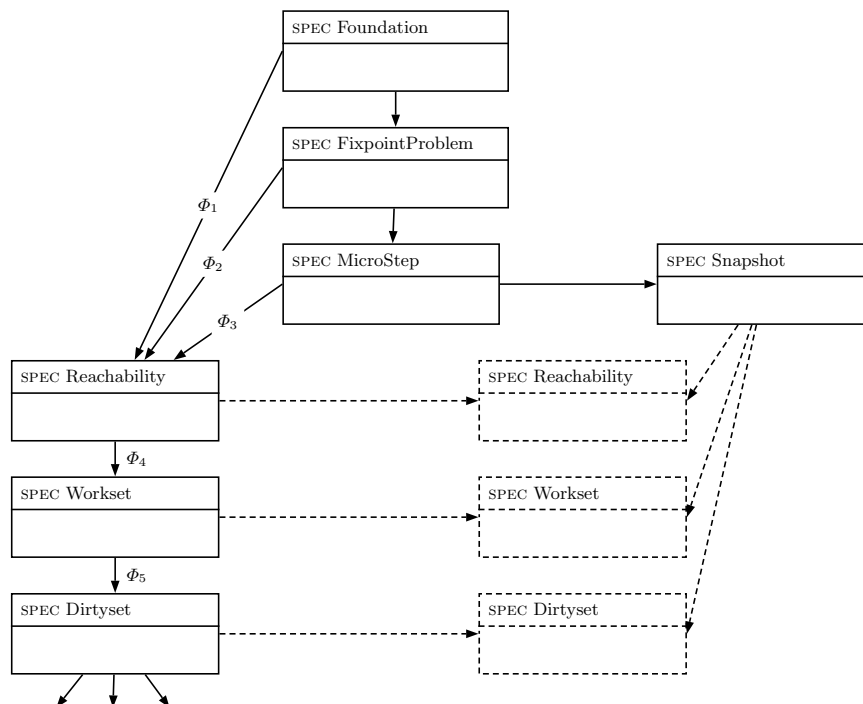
SPEC Foundation

SPEC FixpointProblem

$\Phi_1$

$\Phi_2$

SPEC MicroStep

SPEC Snapshot

$\Phi_3$

SPEC Reachability

SPEC Reachability

$\Phi_4$

SPEC Workset

SPEC Workset

$\Phi_5$

SPEC Dirtyset

SPEC Dirtyset